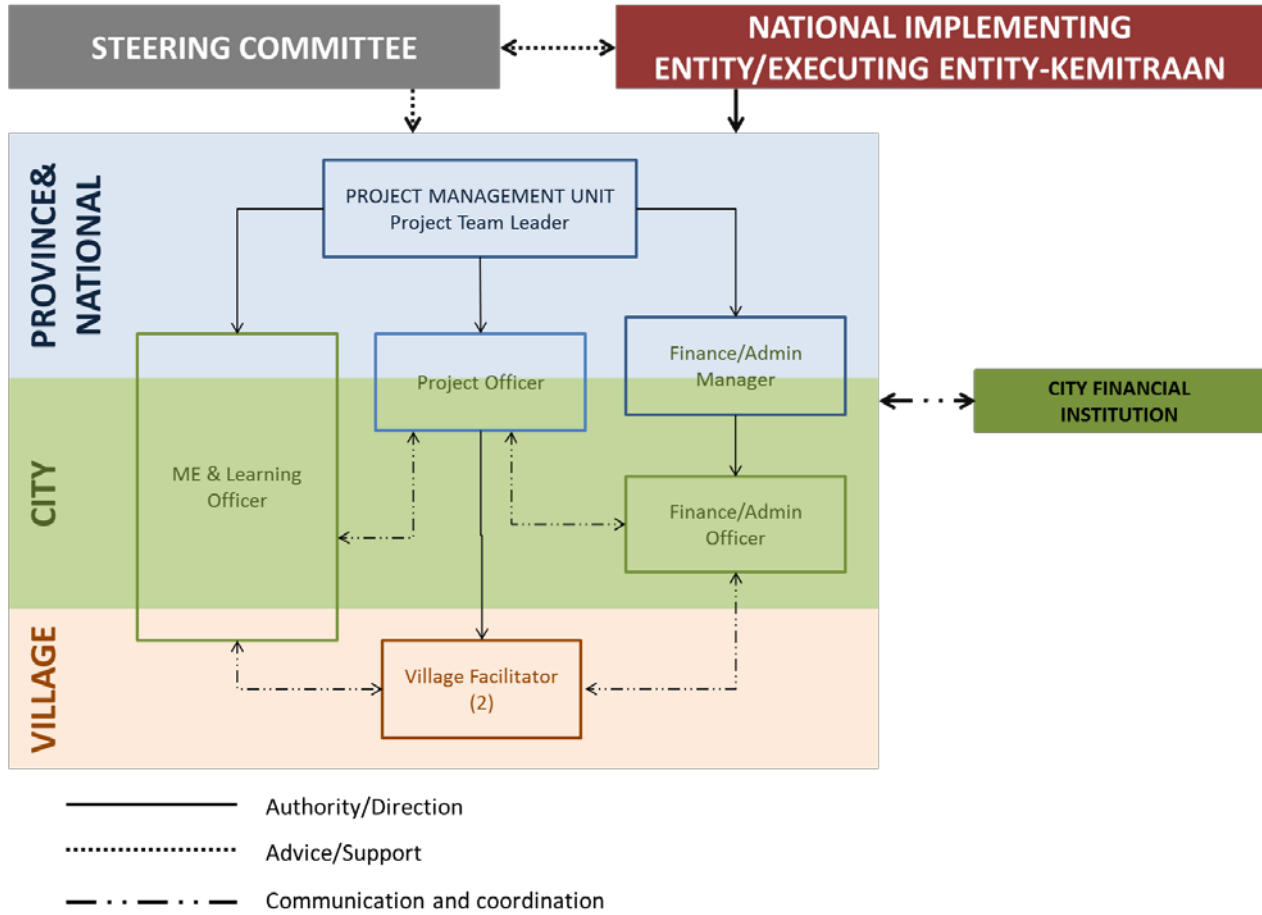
STEERING COMMITTEE

NATIONAL IMPLEMENTING ENTITY/EXECUTING ENTITY-KEMITRAAN

PROVINCE& NATIONAL

PROJECT MANAGEMENT UNIT
Project Team Leader

Project Officer

Finance/Admin Manager

CITY FINANCIAL INSTITUTION

CITY

ME & Learning Officer

Finance/Admin Officer

VILLAGE

Village Facilitator (2)

Authority/Direction

Advice/Support

Communication and coordination